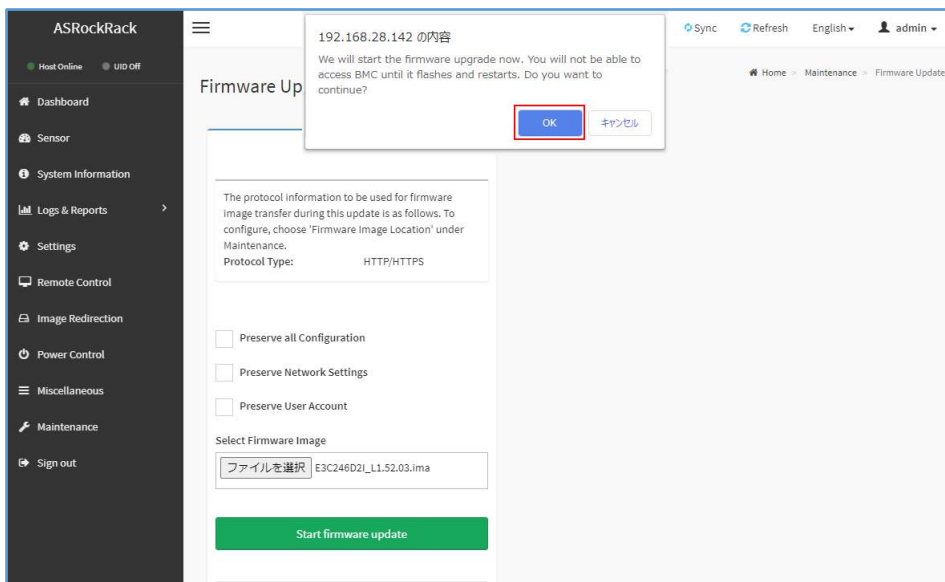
ASRockRack

Host Online UID Off

Dashboard

Sensor

System Information

Logs & Reports

Settings

Remote Control

Image Redirection

Power Control

Miscellaneous

Maintenance

Sign out

192.168.28.142 の内容

We will start the firmware upgrade now. You will not be able to access BMC until it flashes and restarts. Do you want to continue?

OK キャンセル

Sync Refresh English admin

Home > Maintenance > Firmware Update

Firmware Up

The protocol information to be used for firmware image transfer during this update is as follows. To configure, choose 'Firmware Image Location' under Maintenance.

Protocol Type: HTTP/HTTPS

Preserve all Configuration

Preserve Network Settings

Preserve User Account

Select Firmware Image

ファイルを選択 E3C246D2I_L1.52.03.ima

Start firmware update